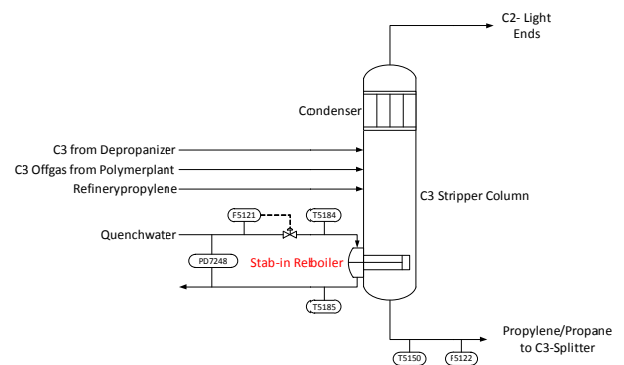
C2- Light Ends

Condenser

C3 from Depropanizer

C3 Offgas from Polymerplant

Refinerypropylene

C3 Stripper Column

F5121

T5184

Quenchwater

PD7248

Stab-in Reiboiler

T5185

Propylene/Propane to C3-Splitter

T5150

F5122